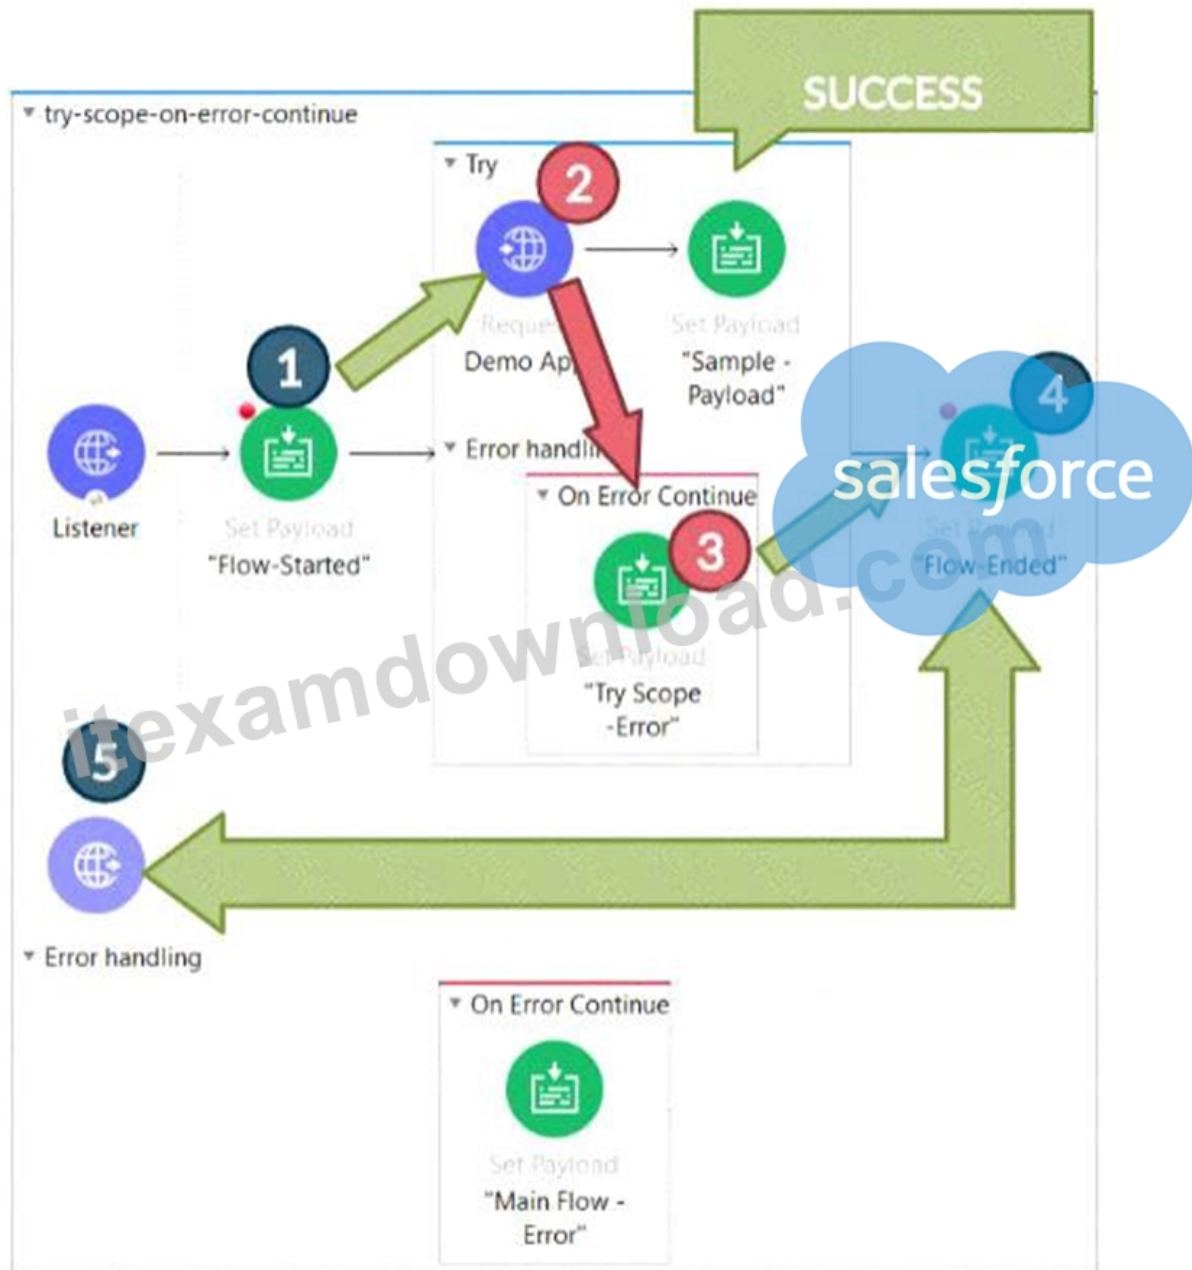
SUCCESS

try-scope-on-error-continue

Try

2

Request
Demo Ap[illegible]

Set Payload
"Sample - Payload"

1

Listener

Set Payload
"Flow-Started"

Error handli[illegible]

On Error Continue

3

Set Payload
"Try Scope -Error"

4

salesforce

Set Payload
"Flow-Ended"

itexamdownload.com

5

Error handling

On Error Continue

Set Payload
"Main Flow - Error"